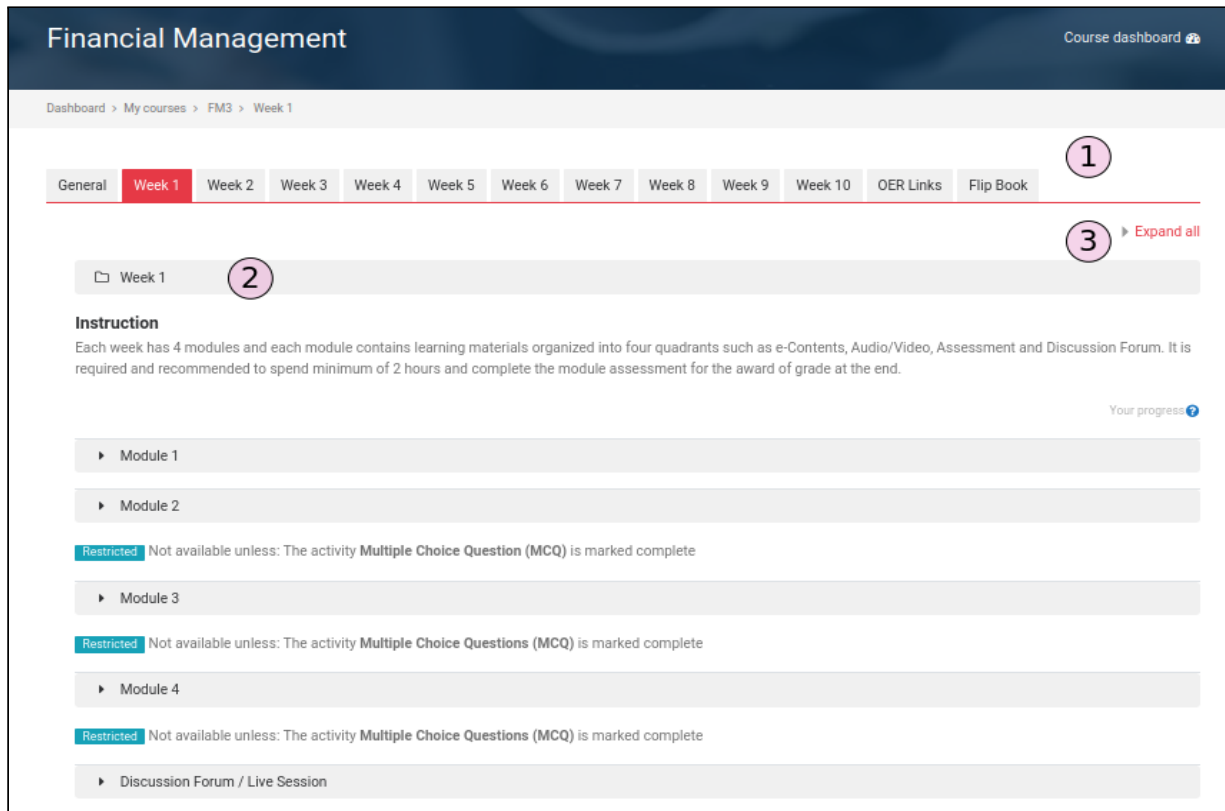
Financial Management

Course dashboard

Dashboard > My courses > FM3 > Week 1

1

General | Week 1 | Week 2 | Week 3 | Week 4 | Week 5 | Week 6 | Week 7 | Week 8 | Week 9 | Week 10 | OER Links | Flip Book

3 Expand all

Week 1 2

Instruction

Each week has 4 modules and each module contains learning materials organized into four quadrants such as e-Contents, Audio/Video, Assessment and Discussion Forum. It is required and recommended to spend minimum of 2 hours and complete the module assessment for the award of grade at the end.

Your progress

Module 1

Module 2

Restricted Not available unless: The activity **Multiple Choice Question (MCQ)** is marked complete

Module 3

Restricted Not available unless: The activity **Multiple Choice Questions (MCQ)** is marked complete

Module 4

Restricted Not available unless: The activity **Multiple Choice Questions (MCQ)** is marked complete

Discussion Forum / Live Session